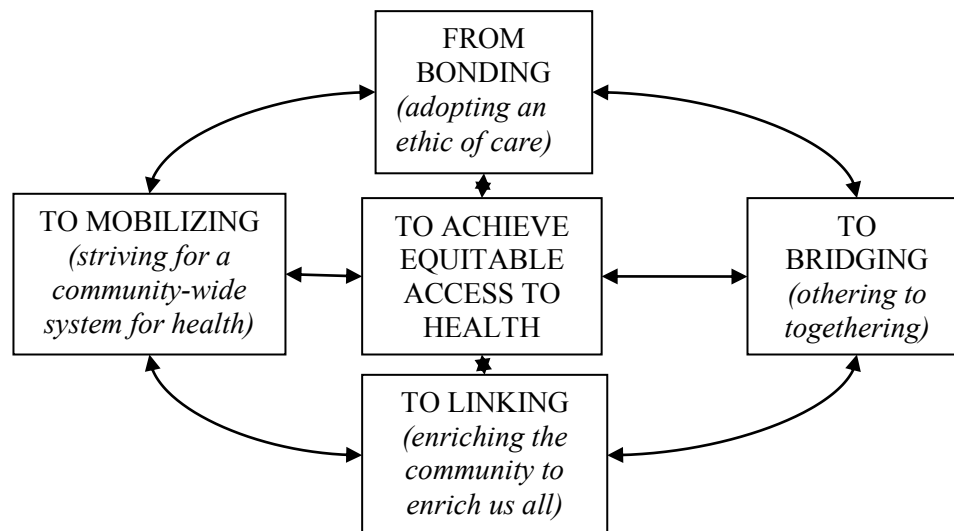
FROM BONDING
*(adopting an ethic of care)*

TO MOBILIZING
*(striving for a community-wide system for health)*

TO ACHIEVE EQUITABLE ACCESS TO HEALTH

TO BRIDGING
*(othering to togethering)*

TO LINKING
*(enriching the community to enrich us all)*